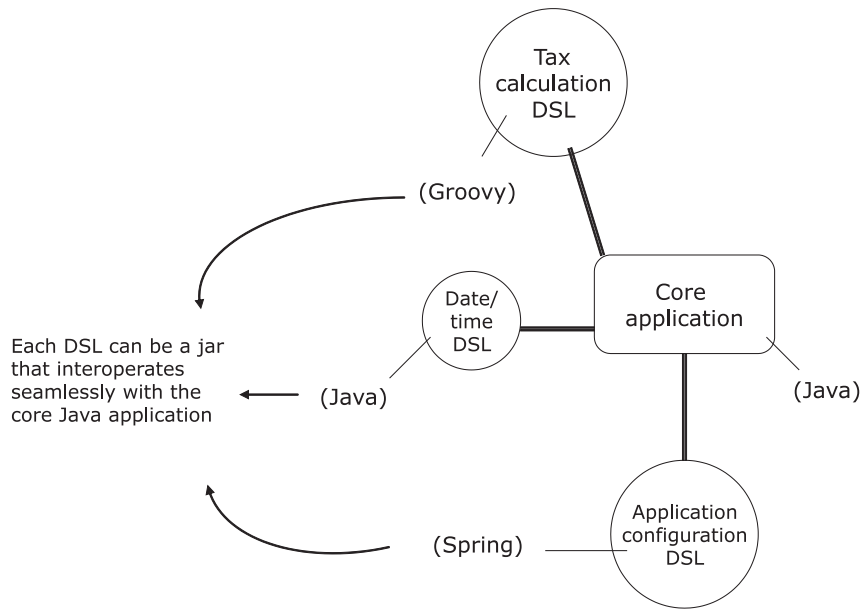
Tax calculation DSL

(Groovy)

Date/ time DSL

Core application

Each DSL can be a jar that interoperates seamlessly with the core Java application

(Java)

(Java)

Application configuration DSL

(Spring)